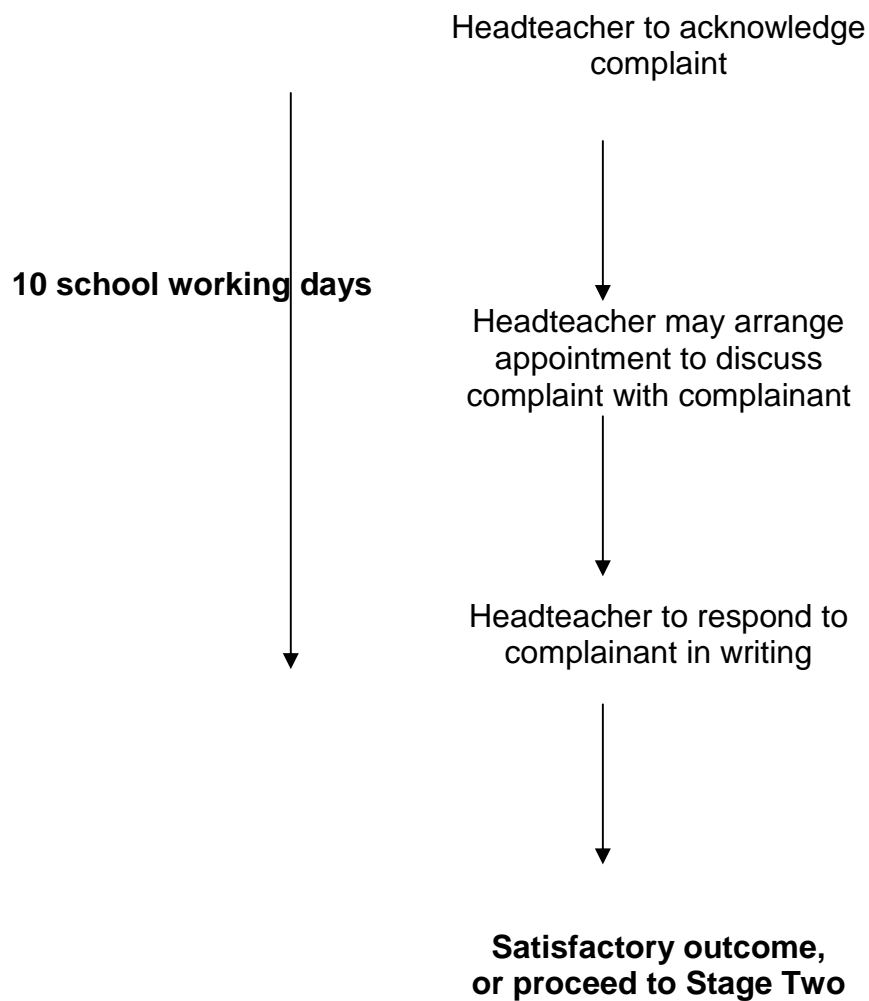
Headteacher to acknowledge complaint

10 school working days

Headteacher may arrange appointment to discuss complaint with complainant

Headteacher to respond to complainant in writing

**Satisfactory outcome, or proceed to Stage Two**